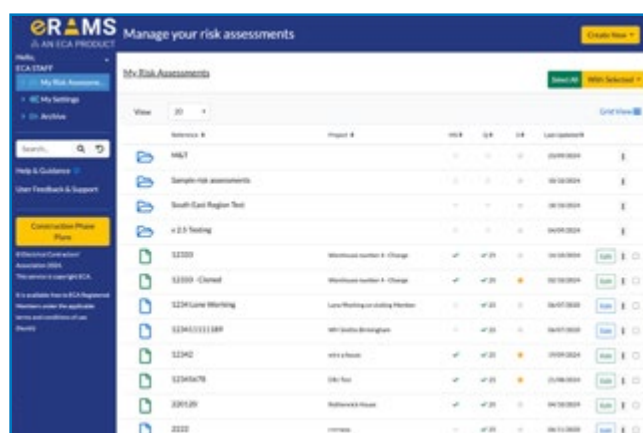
eRAMS
AN ECA PRODUCT
Manage your risk assessments
Create New

Hello,
ECA STAFF
My Risk Assessments
My Settings
Archive
Search...
Help & Guidance
User Feedback & Support
Construction Phase Plans
© Electrical Contractors' Association 2024
This service is copyright ECA.
It is available free to ECA Registered Members under the applicable terms and conditions of use (here).

My Risk Assessments
Select All
With Selected
View 20
Grid View

| Reference | Project | MS | Q | ! | Last updated | |
|---|---|---|---|---|---|---|
| M&T | | | | | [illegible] | |
| Sample risk assessments | | | | | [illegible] | |
| South East Region Test | | | | | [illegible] | |
| v 2.5 Testing | | | | | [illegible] | |
| 12333 | Warehouse number 4 - Change | ✓ | ✓ 25 | | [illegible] | Edit |
| 12333 - Cloned | Warehouse number 4 - Change | ✓ | ✓ 25 | | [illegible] | Edit |
| 1234 Lone Working | Lone Working on existing Member | ✓ | ✓ 25 | | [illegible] | Edit |
| 123411111189 | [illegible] | ✓ | ✓ 25 | | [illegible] | Edit |
| 12342 | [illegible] | ✓ | ✓ 25 | | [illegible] | Edit |
| 12345678 | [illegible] | ✓ | ✓ 25 | | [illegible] | Edit |
| 220120 | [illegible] | ✓ | ✓ 25 | | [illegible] | Edit |
| 2222 | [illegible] | ✓ | ✓ 25 | | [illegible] | Edit |